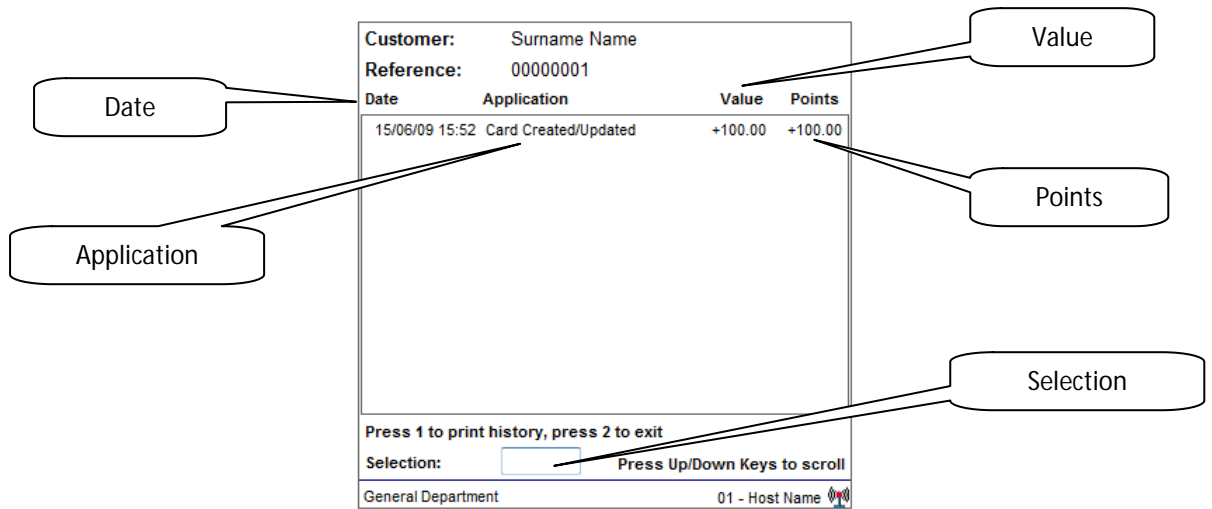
Customer: Surname Name

Reference: 00000001

Value

Date

| Date | Application | Value | Points |
|---|---|---|---|
| 15/06/09 15:52 | Card Created/Updated | +100.00 | +100.00 |

Points

Application

Selection

Press 1 to print history, press 2 to exit

Selection:

Press Up/Down Keys to scroll

General Department

01 - Host Name